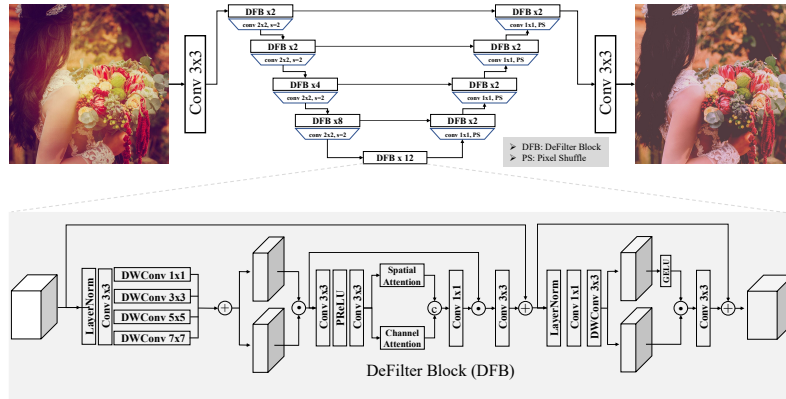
Conv 3x3

DFB x2
conv 2x2, s=2

DFB x2
conv 2x2, s=2

DFB x4
conv 2x2, s=2

DFB x8
conv 2x2, s=2

DFB x 12

DFB x2
conv 1x1, PS

DFB x2
conv 1x1, PS

DFB x2
conv 1x1, PS

DFB x2
conv 1x1, PS

Conv 3x3

➢ DFB: DeFilter Block
➢ PS: Pixel Shuffle

LayerNorm
Conv 3x3
DWConv 1x1
DWConv 3x3
DWConv 5x5
DWConv 7x7
+
⊙
Conv 3x3
PReLU
Conv 3x3
Spatial Attention
Channel Attention
c
Conv 1x1
⊙
Conv 3x3
+
LayerNorm
Conv 1x1
DWConv 3x3
GELU
⊙
Conv 3x3
+

DeFilter Block (DFB)